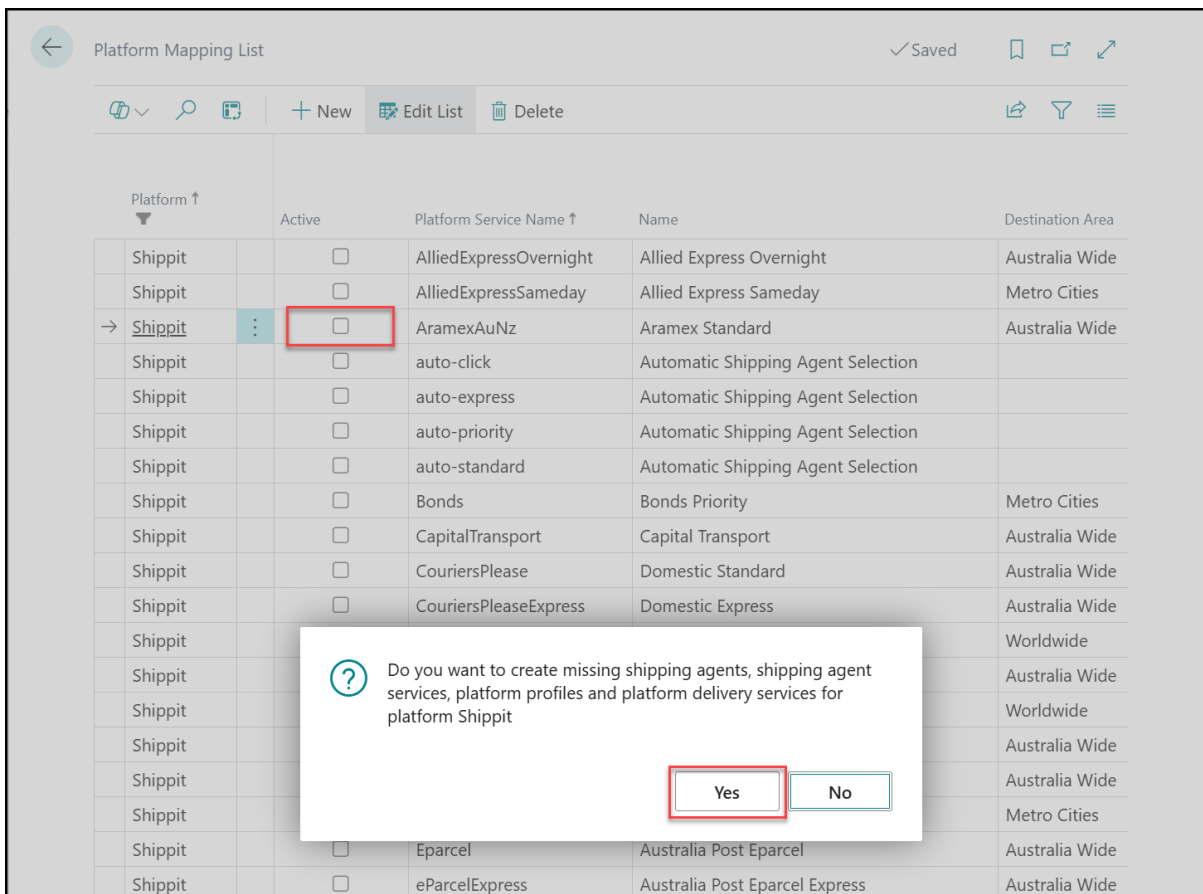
Platform Mapping List ✓Saved

+ New Edit List Delete

| Platform ↑ | Active | Platform Service Name ↑ | Name | Destination Area |
|---|---|---|---|---|
| Shippit | ☐ | AlliedExpressOvernight | Allied Express Overnight | Australia Wide |
| Shippit | ☐ | AlliedExpressSameday | Allied Express Sameday | Metro Cities |
| Shippit | ☐ | AramexAuNz | Aramex Standard | Australia Wide |
| Shippit | ☐ | auto-click | Automatic Shipping Agent Selection | |
| Shippit | ☐ | auto-express | Automatic Shipping Agent Selection | |
| Shippit | ☐ | auto-priority | Automatic Shipping Agent Selection | |
| Shippit | ☐ | auto-standard | Automatic Shipping Agent Selection | |
| Shippit | ☐ | Bonds | Bonds Priority | Metro Cities |
| Shippit | ☐ | CapitalTransport | Capital Transport | Australia Wide |
| Shippit | ☐ | CouriersPlease | Domestic Standard | Australia Wide |
| Shippit | ☐ | CouriersPleaseExpress | Domestic Express | Australia Wide |
| Shippit | | | | Worldwide |
| Shippit | | | | Australia Wide |
| Shippit | | | | Worldwide |
| Shippit | | | | Australia Wide |
| Shippit | | | | Australia Wide |
| Shippit | | | | Metro Cities |
| Shippit | ☐ | Eparcel | Australia Post Eparcel | Australia Wide |
| Shippit | ☐ | eParcelExpress | Australia Post Eparcel Express | Australia Wide |

Do you want to create missing shipping agents, shipping agent services, platform profiles and platform delivery services for platform Shippit

Yes No